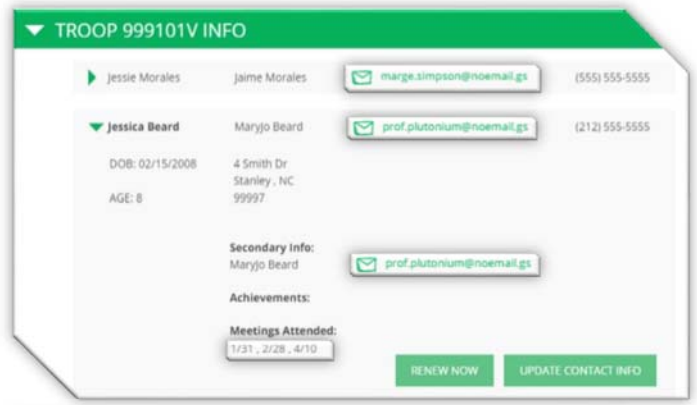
TROOP 999101V INFO

Jessie Morales Jaime Morales marge.simpson@noemail.gs (555) 555-5555

Jessica Beard MaryJo Beard prof.plutonium@noemail.gs (212) 555-5555

DOB: 02/15/2008 4 Smith Dr Stanley , NC 99997

AGE: 8

Secondary Info:
MaryJo Beard prof.plutonium@noemail.gs

Achievements:

Meetings Attended:
1/31 , 2/28 , 4/10

RENEW NOW UPDATE CONTACT INFO